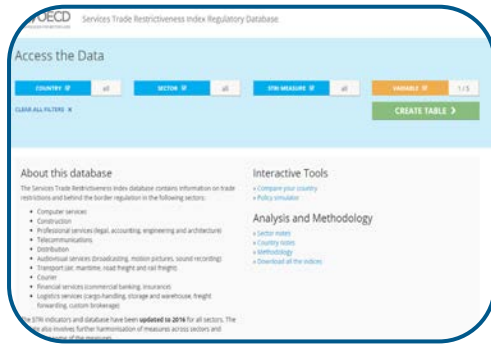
OECD Services Trade Restrictiveness Index Regulatory Database

Access the Data

COUNTRY all SECTOR all STRI MEASURE all VARIABLE 1/5

CLEAR ALL FILTERS ✕

CREATE TABLE ›

About this database

The Services Trade Restrictiveness Index database contains information on trade restrictions and behind the border regulation in the following sectors:

- Computer services
- Construction
- Professional services (legal, accounting, engineering and architecture)
- Telecommunications
- Distribution
- Audiovisual services (broadcasting, motion pictures, sound recording)
- Transport (air, maritime, road freight and rail freight)
- Courier
- Financial services (commercial banking, insurance)
- Logistics services (cargo-handling, storage and warehouse, freight forwarding, custom brokerage)

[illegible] STRI indicators and database have been updated to 2016 for all sectors. The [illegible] also involves further harmonisation of measures across sectors and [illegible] of the measures.

Interactive Tools

» Compare your country
» Policy simulator

Analysis and Methodology

» Sector notes
» Country notes
» Methodology
» Download all the indices